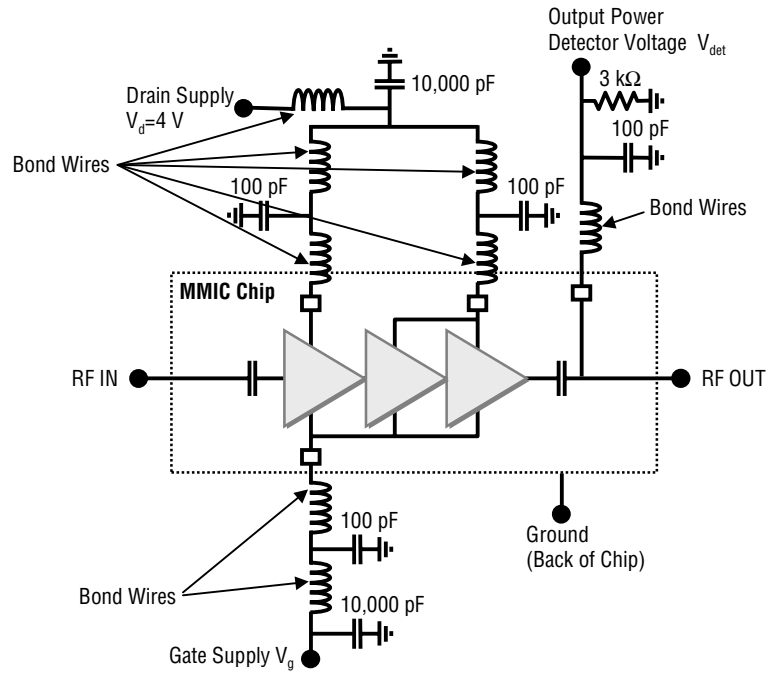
Output Power
Detector Voltage $V_{det}$

10,000 pF

3 kΩ

Drain Supply
$V_d$=4 V

100 pF

Bond Wires

100 pF

100 pF

Bond Wires

MMIC Chip

RF IN

RF OUT

100 pF

Ground
(Back of Chip)

Bond Wires

10,000 pF

Gate Supply $V_g$